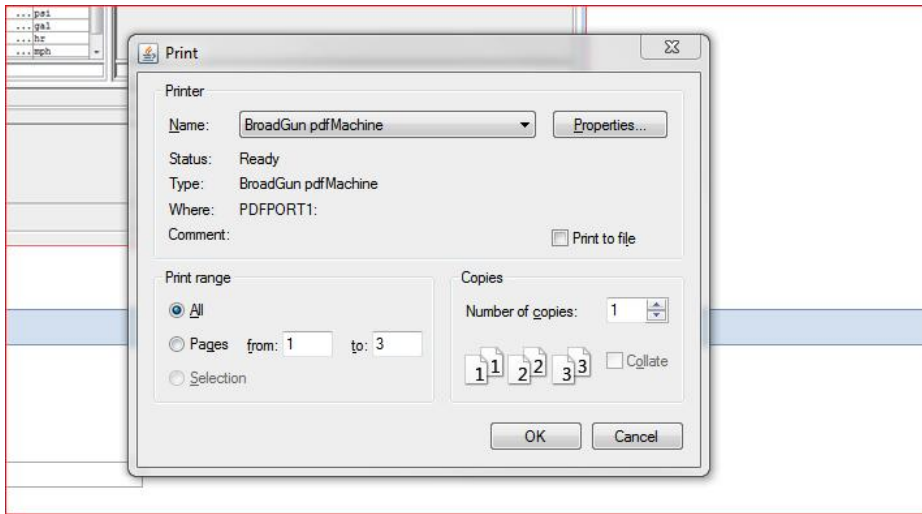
...psi
...gal
...hr
...mph

Print

Printer

Name: BroadGun pdfMachine

Properties...

Status: Ready

Type: BroadGun pdfMachine

Where: PDFPORT1:

Comment:

Print to file

Print range

All

Pages from: 1 to: 3

Selection

Copies

Number of copies: 1

1 1 2 2 3 3

Collate

OK

Cancel